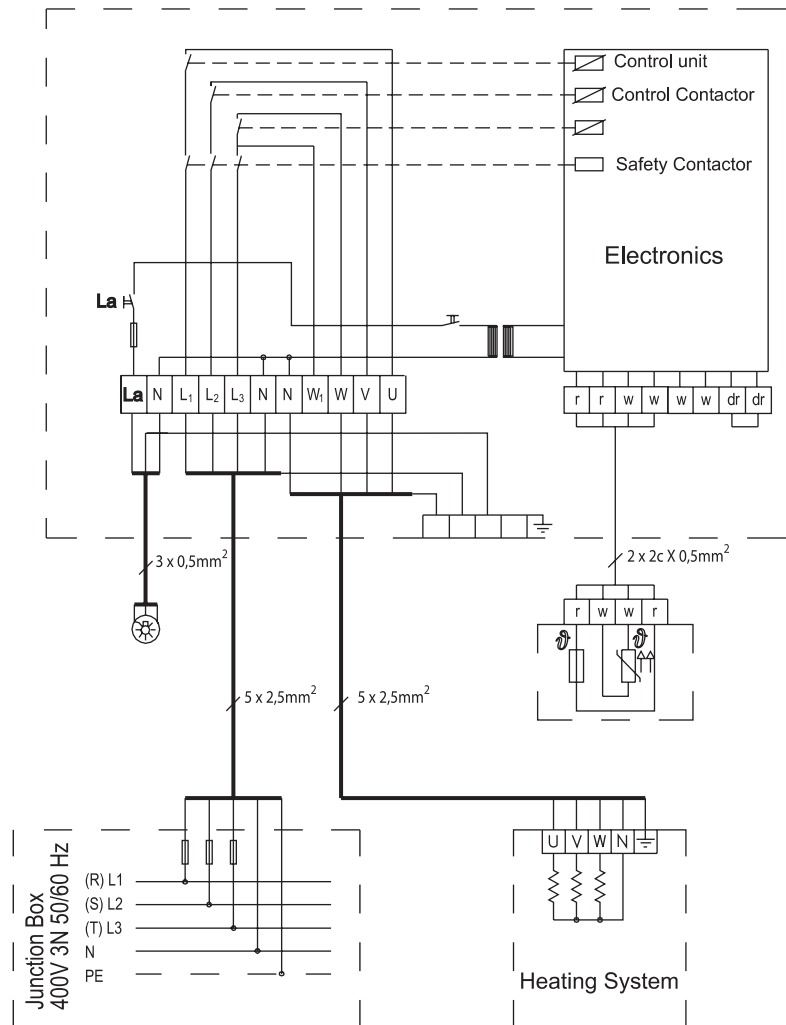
Control unit
Control Contactor
Safety Contactor
Electronics
La
La N $L_1$ $L_2$ $L_3$ N N $W_1$ W V U
r r w w w w dr dr
3 x 0,5mm$^2$
2 x 2c X 0,5mm$^2$
r w w r
5 x 2,5mm$^2$
5 x 2,5mm$^2$
Junction Box
400V 3N 50/60 Hz
(R) L1
(S) L2
(T) L3
N
PE
U V W N
Heating System